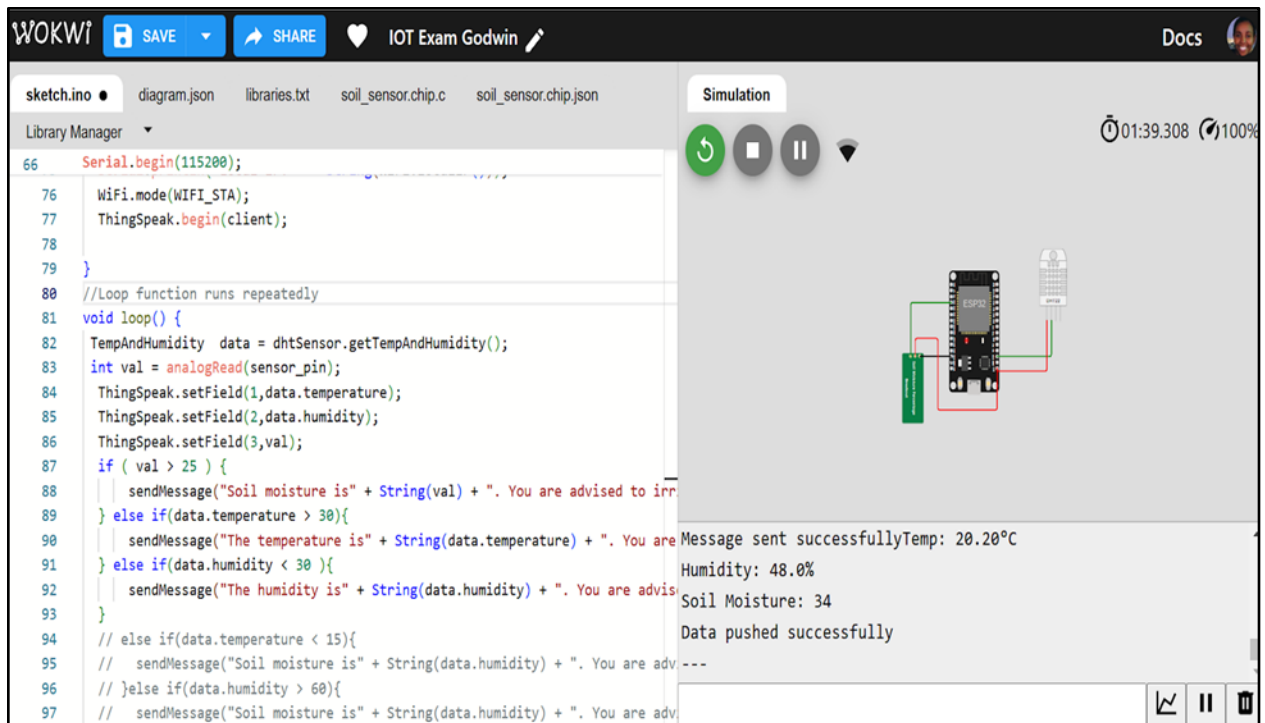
WOKWi SAVE SHARE IOT Exam Godwin Docs

sketch.ino ● diagram.json libraries.txt soil_sensor.chip.c soil_sensor.chip.json

Library Manager

66 Serial.begin(115200);
76 WiFi.mode(WIFI_STA);
77 ThingSpeak.begin(client);
78
79 }
80 //Loop function runs repeatedly
81 void loop() {
82 TempAndHumidity data = dhtSensor.getTempAndHumidity();
83 int val = analogRead(sensor_pin);
84 ThingSpeak.setField(1,data.temperature);
85 ThingSpeak.setField(2,data.humidity);
86 ThingSpeak.setField(3,val);
87 if ( val > 25 ) {
88 sendMessage("Soil moisture is" + String(val) + ". You are advised to irr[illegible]
89 } else if(data.temperature > 30){
90 sendMessage("The temperature is" + String(data.temperature) + ". You are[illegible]
91 } else if(data.humidity < 30 ){
92 sendMessage("The humidity is" + String(data.humidity) + ". You are advis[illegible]
93 }
94 // else if(data.temperature < 15){
95 // sendMessage("Soil moisture is" + String(data.humidity) + ". You are adv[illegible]
96 // }else if(data.humidity > 60){
97 // sendMessage("Soil moisture is" + String(data.humidity) + ". You are adv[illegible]

Simulation

01:39.308 100%

ESP32

Message sent successfullyTemp: 20.20°C
Humidity: 48.0%
Soil Moisture: 34
Data pushed successfully
---